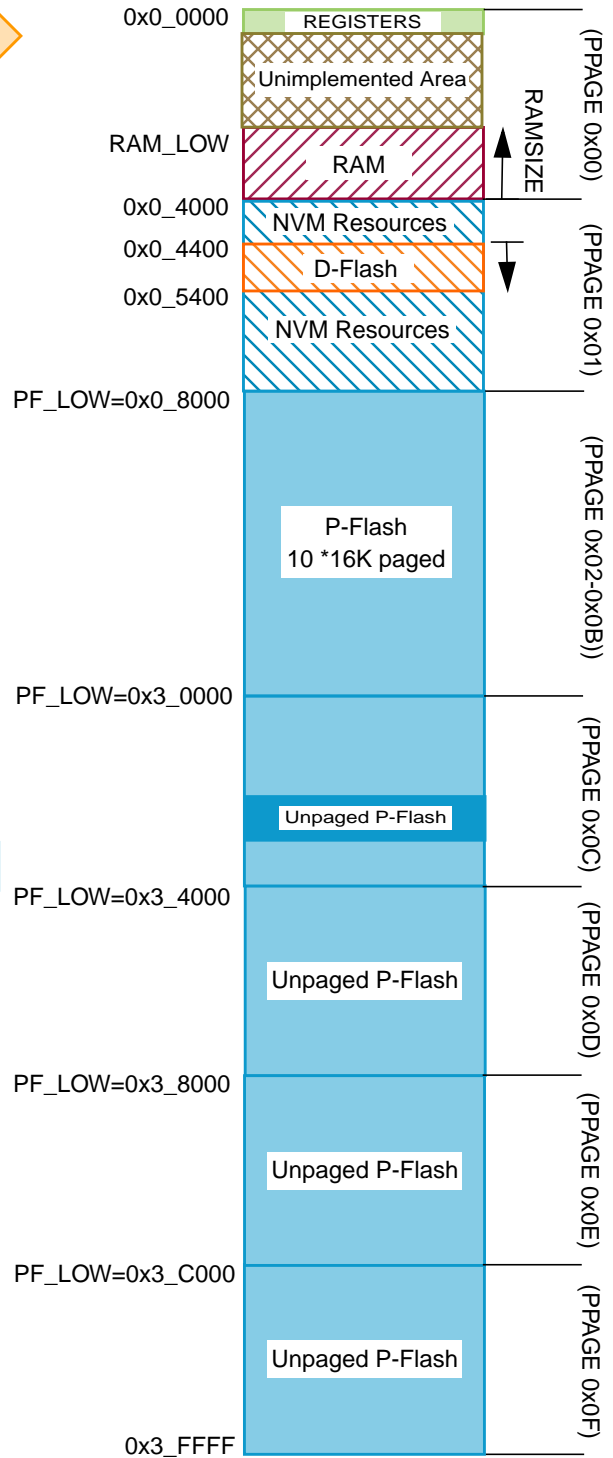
0x0_0000
REGISTERS
Unimplemented Area
RAM_LOW
RAM
RAMSIZE
(PPAGE 0x00)
0x0_4000
NVM Resources
0x0_4400
D-Flash
0x0_5400
NVM Resources
(PPAGE 0x01)
PF_LOW=0x0_8000
P-Flash
10 *16K paged
(PPAGE 0x02-0x0B))
PF_LOW=0x3_0000
Unpaged P-Flash
(PPAGE 0x0C)
PF_LOW=0x3_4000
Unpaged P-Flash
(PPAGE 0x0D)
PF_LOW=0x3_8000
Unpaged P-Flash
(PPAGE 0x0E)
PF_LOW=0x3_C000
Unpaged P-Flash
(PPAGE 0x0F)
0x3_FFFF